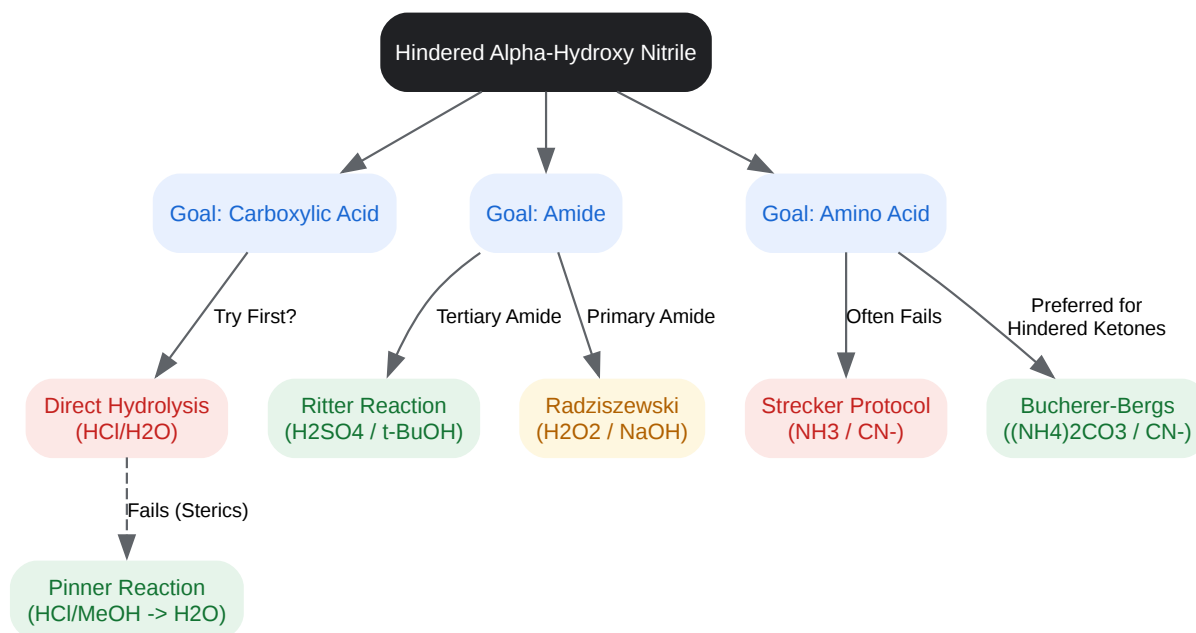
Hindered Alpha-Hydroxy Nitrile

Goal: Carboxylic Acid

Goal: Amide

Goal: Amino Acid

Try First?

Tertiary Amide

Primary Amide

Often Fails

Preferred for Hindered Ketones

Direct Hydrolysis (HCl/H2O)

Ritter Reaction (H2SO4 / t-BuOH)

Radziszewski (H2O2 / NaOH)

Strecker Protocol (NH3 / CN-)

Bucherer-Bergs ((NH4)2CO3 / CN-)

Fails (Sterics)

Pinner Reaction (HCl/MeOH -> H2O)